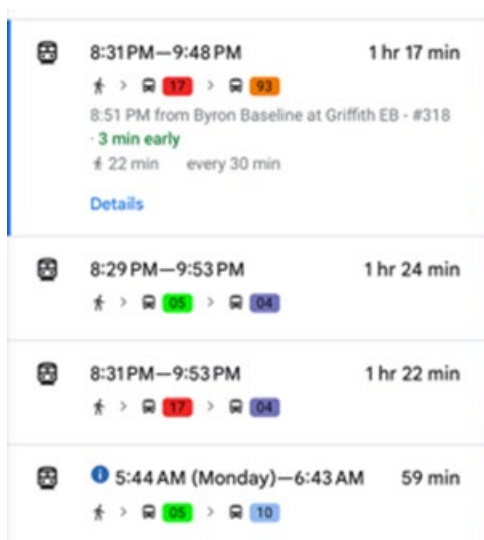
8:31 PM—9:48 PM 1 hr 17 min

> 17 > 93

8:51 PM from Byron Baseline at Griffith EB - #318 · 3 min early

22 min every 30 min

Details

8:29 PM—9:53 PM 1 hr 24 min

> 05 > 04

8:31 PM—9:53 PM 1 hr 22 min

> 17 > 04

5:44 AM (Monday)—6:43 AM 59 min

> 05 > 10